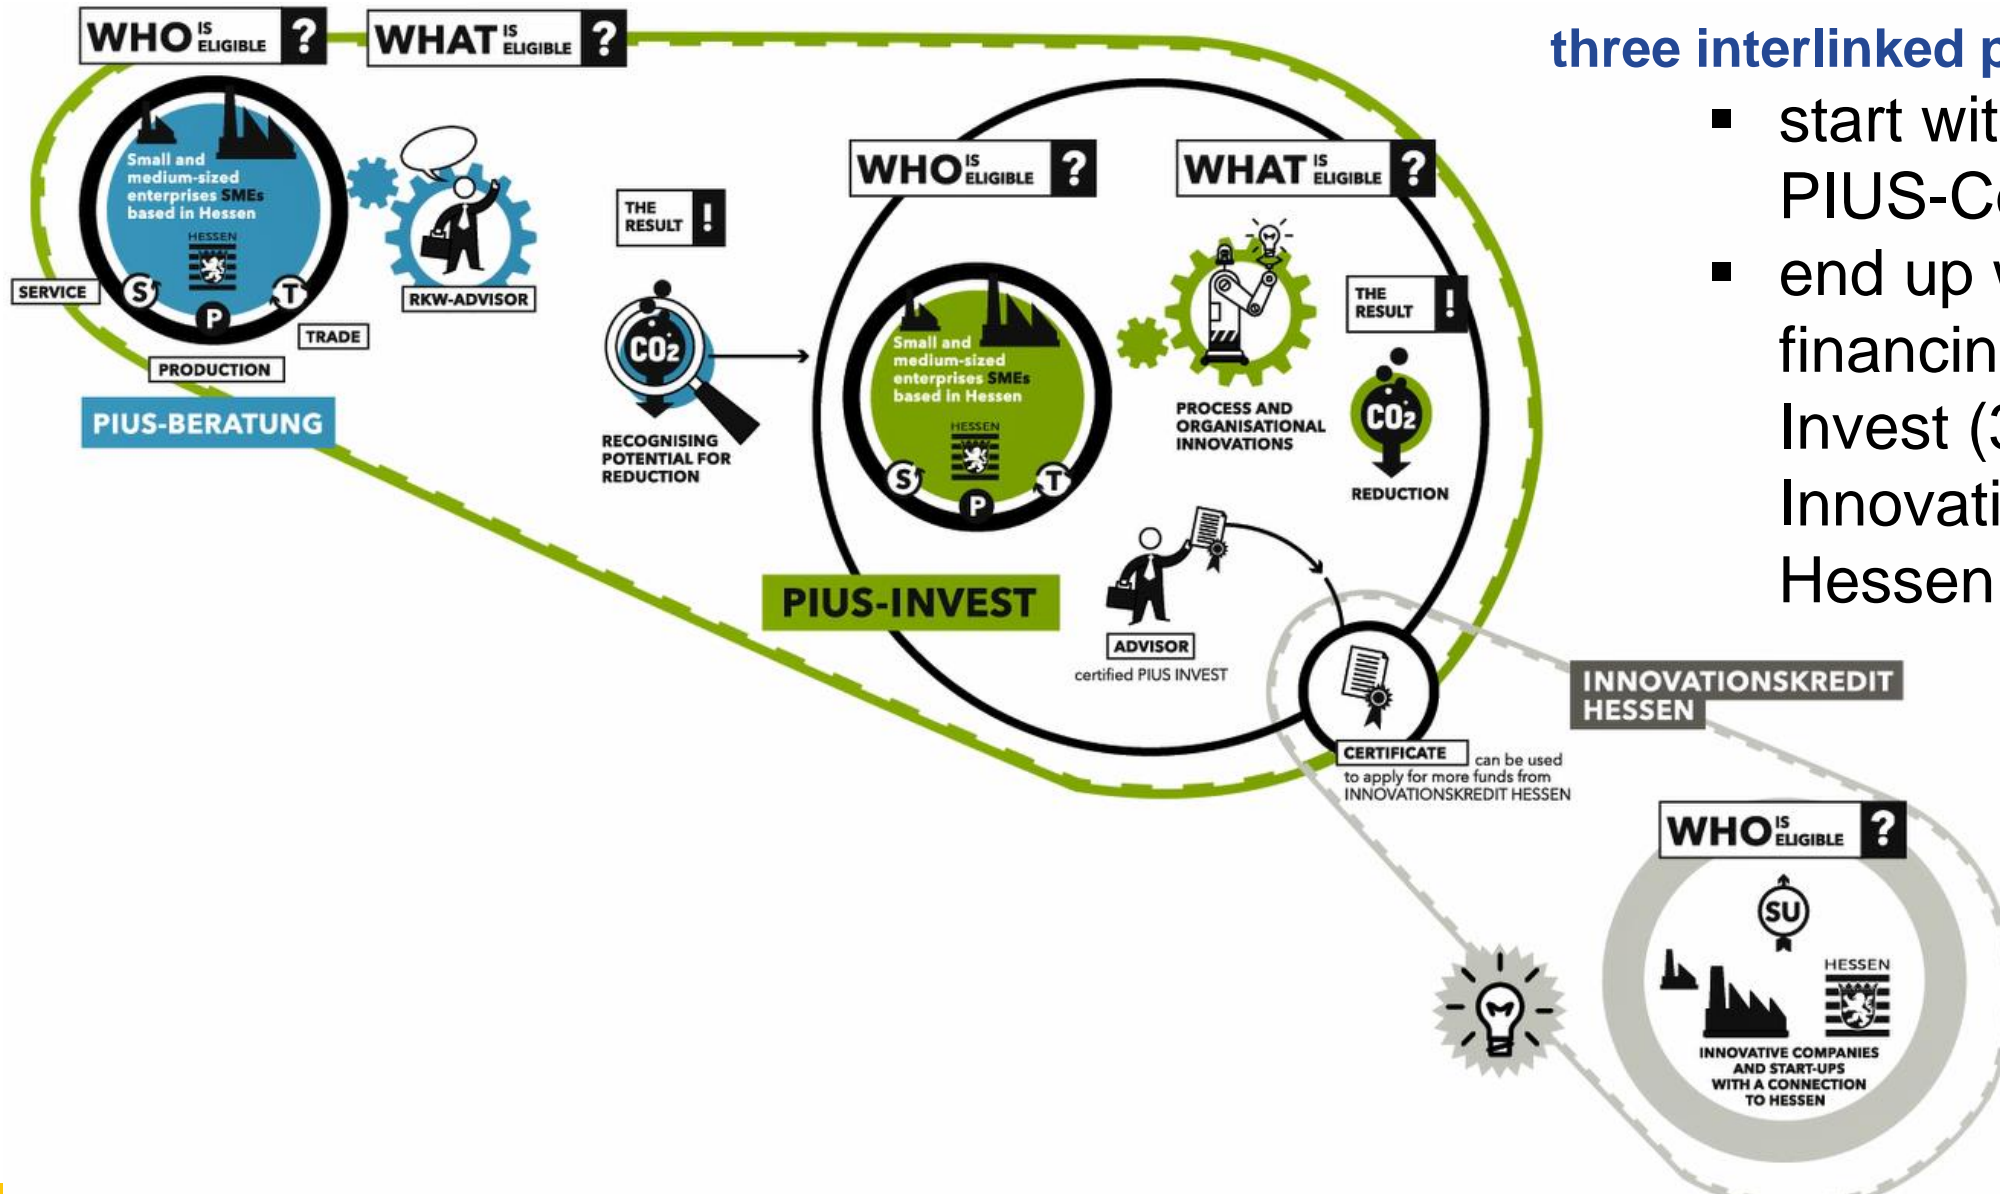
WHO IS ELIGIBLE ?

WHAT IS ELIGIBLE ?

Small and medium-sized enterprises SMEs based in Hessen

HESSEN

S T P

SERVICE

TRADE

PRODUCTION

RKW-ADVISOR

PIUS-BERATUNG

THE RESULT !

$CO_2$

RECOGNISING POTENTIAL FOR REDUCTION

WHO IS ELIGIBLE ?

WHAT IS ELIGIBLE ?

Small and medium-sized enterprises SMEs based in Hessen

HESSEN

S T P

PROCESS AND ORGANISATIONAL INNOVATIONS

THE RESULT !

$CO_2$

REDUCTION

PIUS-INVEST

ADVISOR

certified PIUS INVEST

CERTIFICATE can be used to apply for more funds from INNOVATIONSKREDIT HESSEN

INNOVATIONSKREDIT HESSEN

WHO IS ELIGIBLE ?

SU

HESSEN

INNOVATIVE COMPANIES AND START-UPS WITH A CONNECTION TO HESSEN

three interlinked p

▪ start wit PIUS-C

▪ end up financin Invest (3 Innovati Hessen